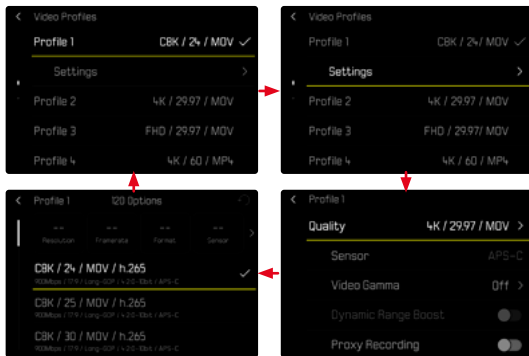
< Video Profiles

Profile 1 C8K / 24 / MOV ✓

Settings >

Profile 2 4K / 29.97 / MOV

Profile 3 FHD / 29.97 / MOV

Profile 4 4K / 60 / MP4

< Video Profiles

Profile 1 C8K / 24/ MOV ✓

Settings >

Profile 2 4K / 29.97 / MOV

Profile 3 FHD / 29.97/ MOV

Profile 4 4K / 60 / MP4

< Profile 1 120 Options

-- Resolution -- Framerate -- Format -- Sensor >

C8K / 24 / MOV / h.265 ✓

900Mbps | 179 | Long-GOP | 4:2:0 10bit | APS-C

C8K / 25 / MOV / h.265

900Mbps | 179 | Long-GOP | 4:2:0 10bit | APS-C

C8K / 30 / MOV / h.265

900Mbps | 179 | Long-GOP | 4:2:0 10bit | APS-C

< Profile 1

Quality 4K / 29.97 / MOV >

Sensor APS-C

Video Gamma Off >

Dynamic Range Boost

Proxy Recording